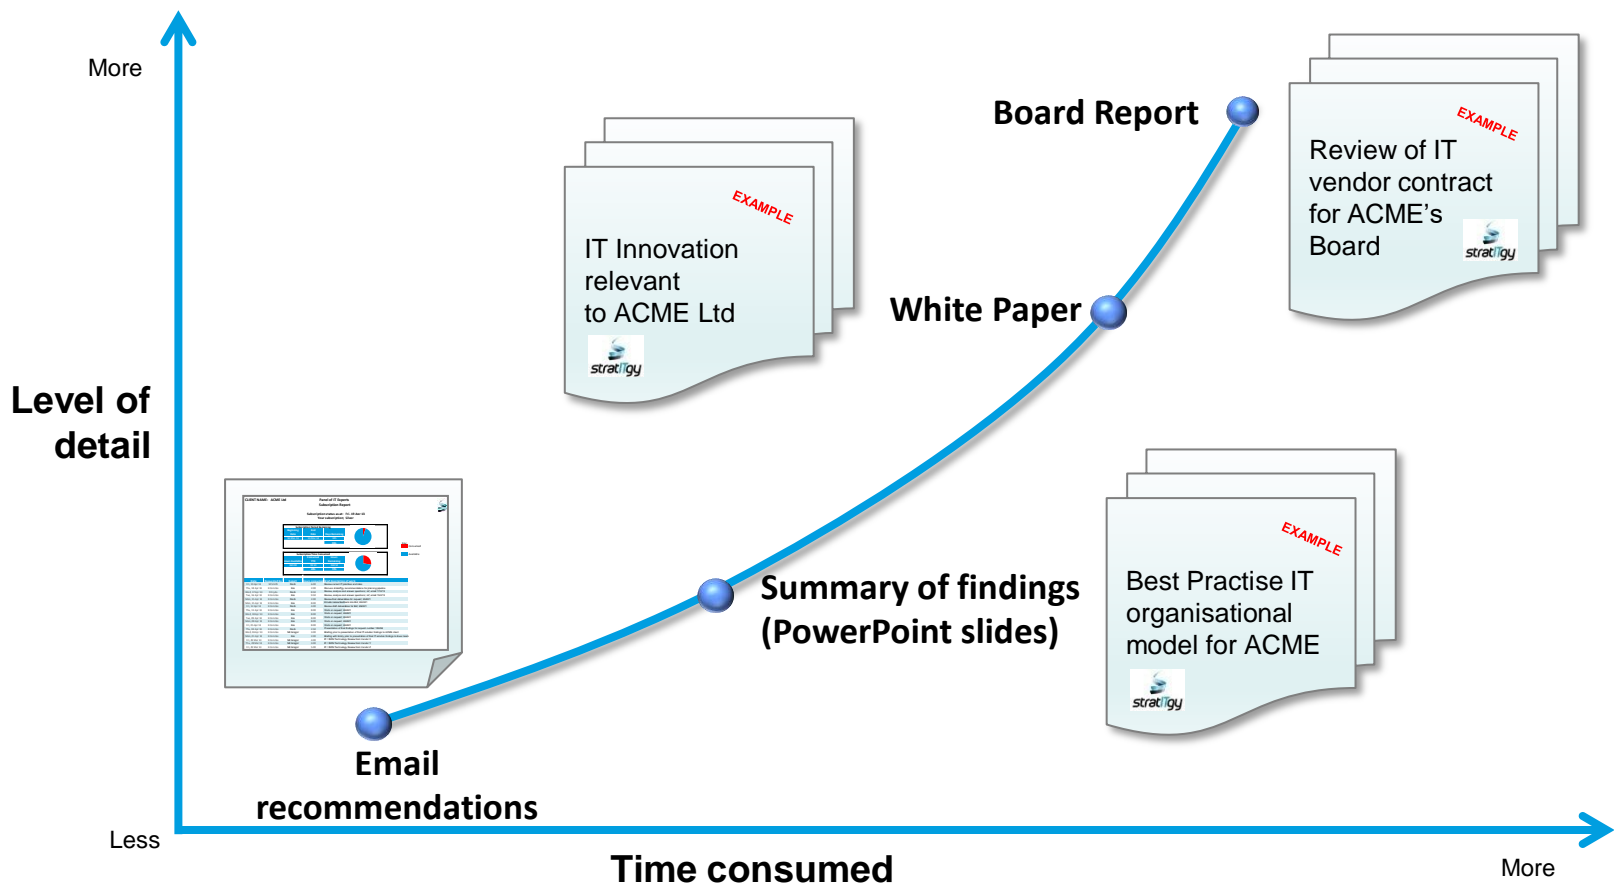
More

Level of detail

Less

Time consumed

More

Board Report

White Paper

Summary of findings (PowerPoint slides)

Email recommendations

EXAMPLE

IT Innovation relevant to ACME Ltd

stratITgy

EXAMPLE

Review of IT vendor contract for ACME's Board

stratITgy

EXAMPLE

Best Practise IT organisational model for ACME

stratITgy

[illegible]